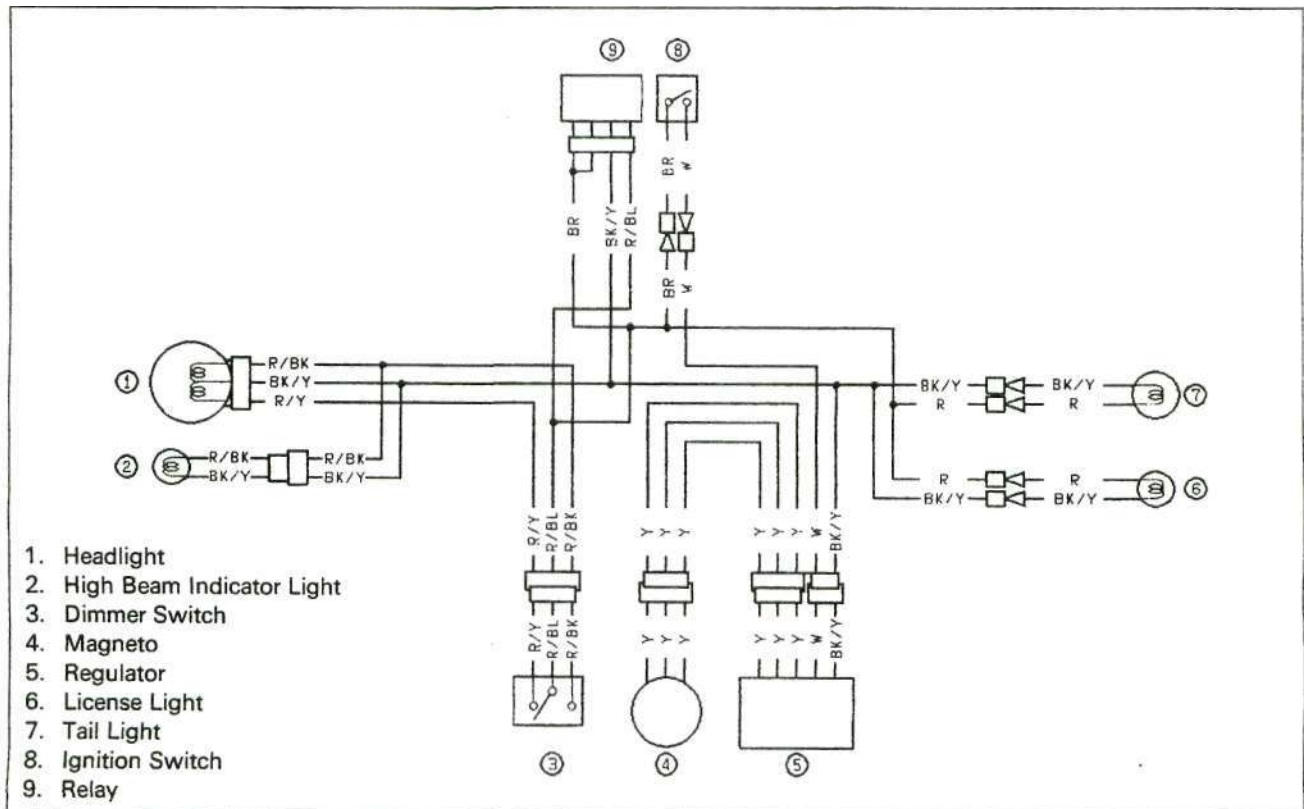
⑨ ⑧

BR BK/Y R/BL

BR W

BR W

① R/BK BK/Y R/Y

② R/BK R/BK BK/Y BK/Y

BK/Y BK/Y ⑦
R R

R R ⑥
BK/Y BK/Y

R/Y R/BL R/BK

Y Y Y

Y Y Y W BK/Y

R/Y R/BL R/BK

Y Y Y

Y Y Y W BK/Y

③ ④ ⑤

1. Headlight
2. High Beam Indicator Light
3. Dimmer Switch
4. Magneto
5. Regulator
6. License Light
7. Tail Light
8. Ignition Switch
9. Relay